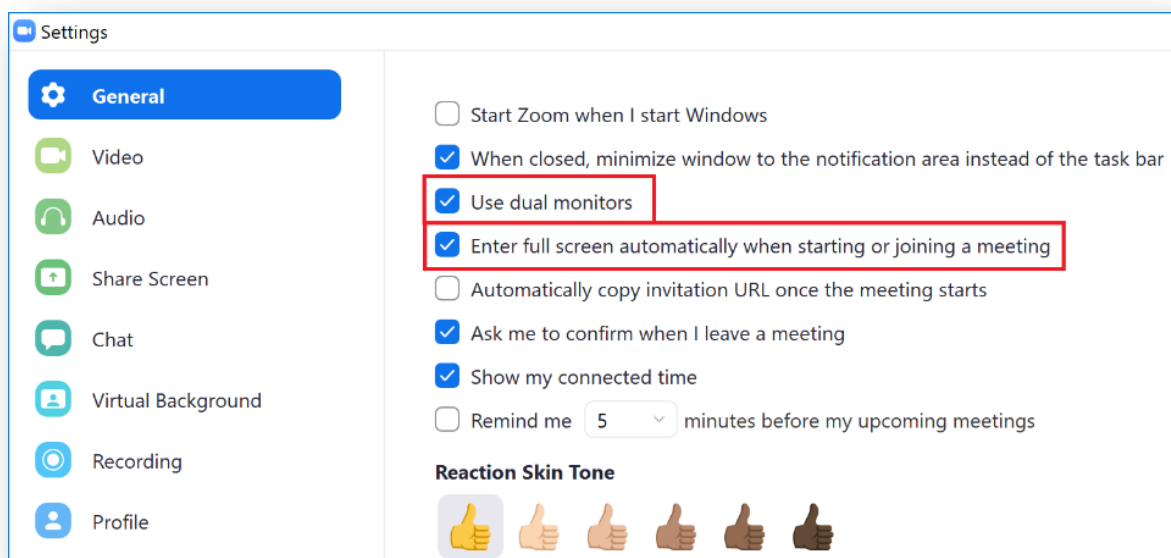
Settings

General
Video
Audio
Share Screen
Chat
Virtual Background
Recording
Profile

Start Zoom when I start Windows
When closed, minimize window to the notification area instead of the task bar
Use dual monitors
Enter full screen automatically when starting or joining a meeting
Automatically copy invitation URL once the meeting starts
Ask me to confirm when I leave a meeting
Show my connected time
Remind me 5 minutes before my upcoming meetings

Reaction Skin Tone